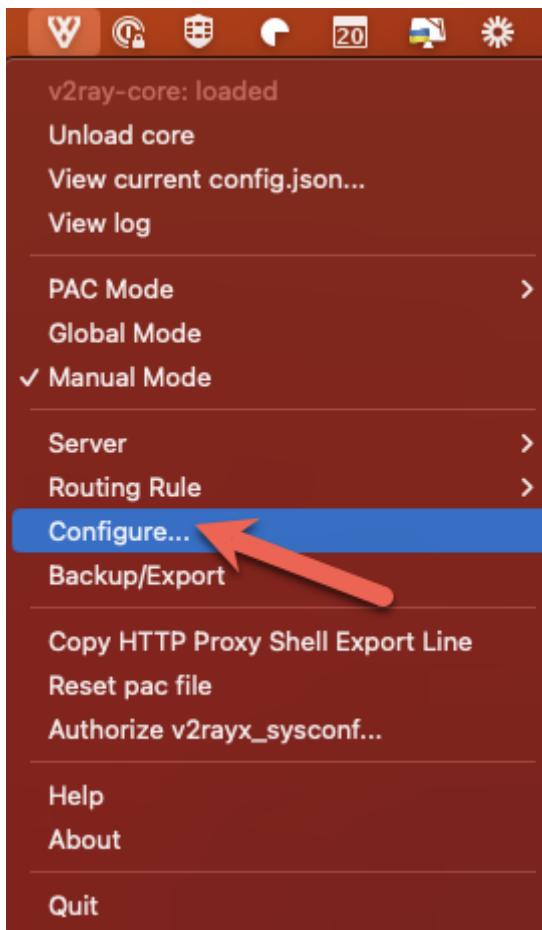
20

v2ray-core: loaded
Unload core
View current config.json...
View log

PAC Mode
Global Mode
✓ Manual Mode

Server
Routing Rule
Configure...
Backup/Export

Copy HTTP Proxy Shell Export Line
Reset pac file
Authorize v2rayx_sysconf...

Help
About

Quit